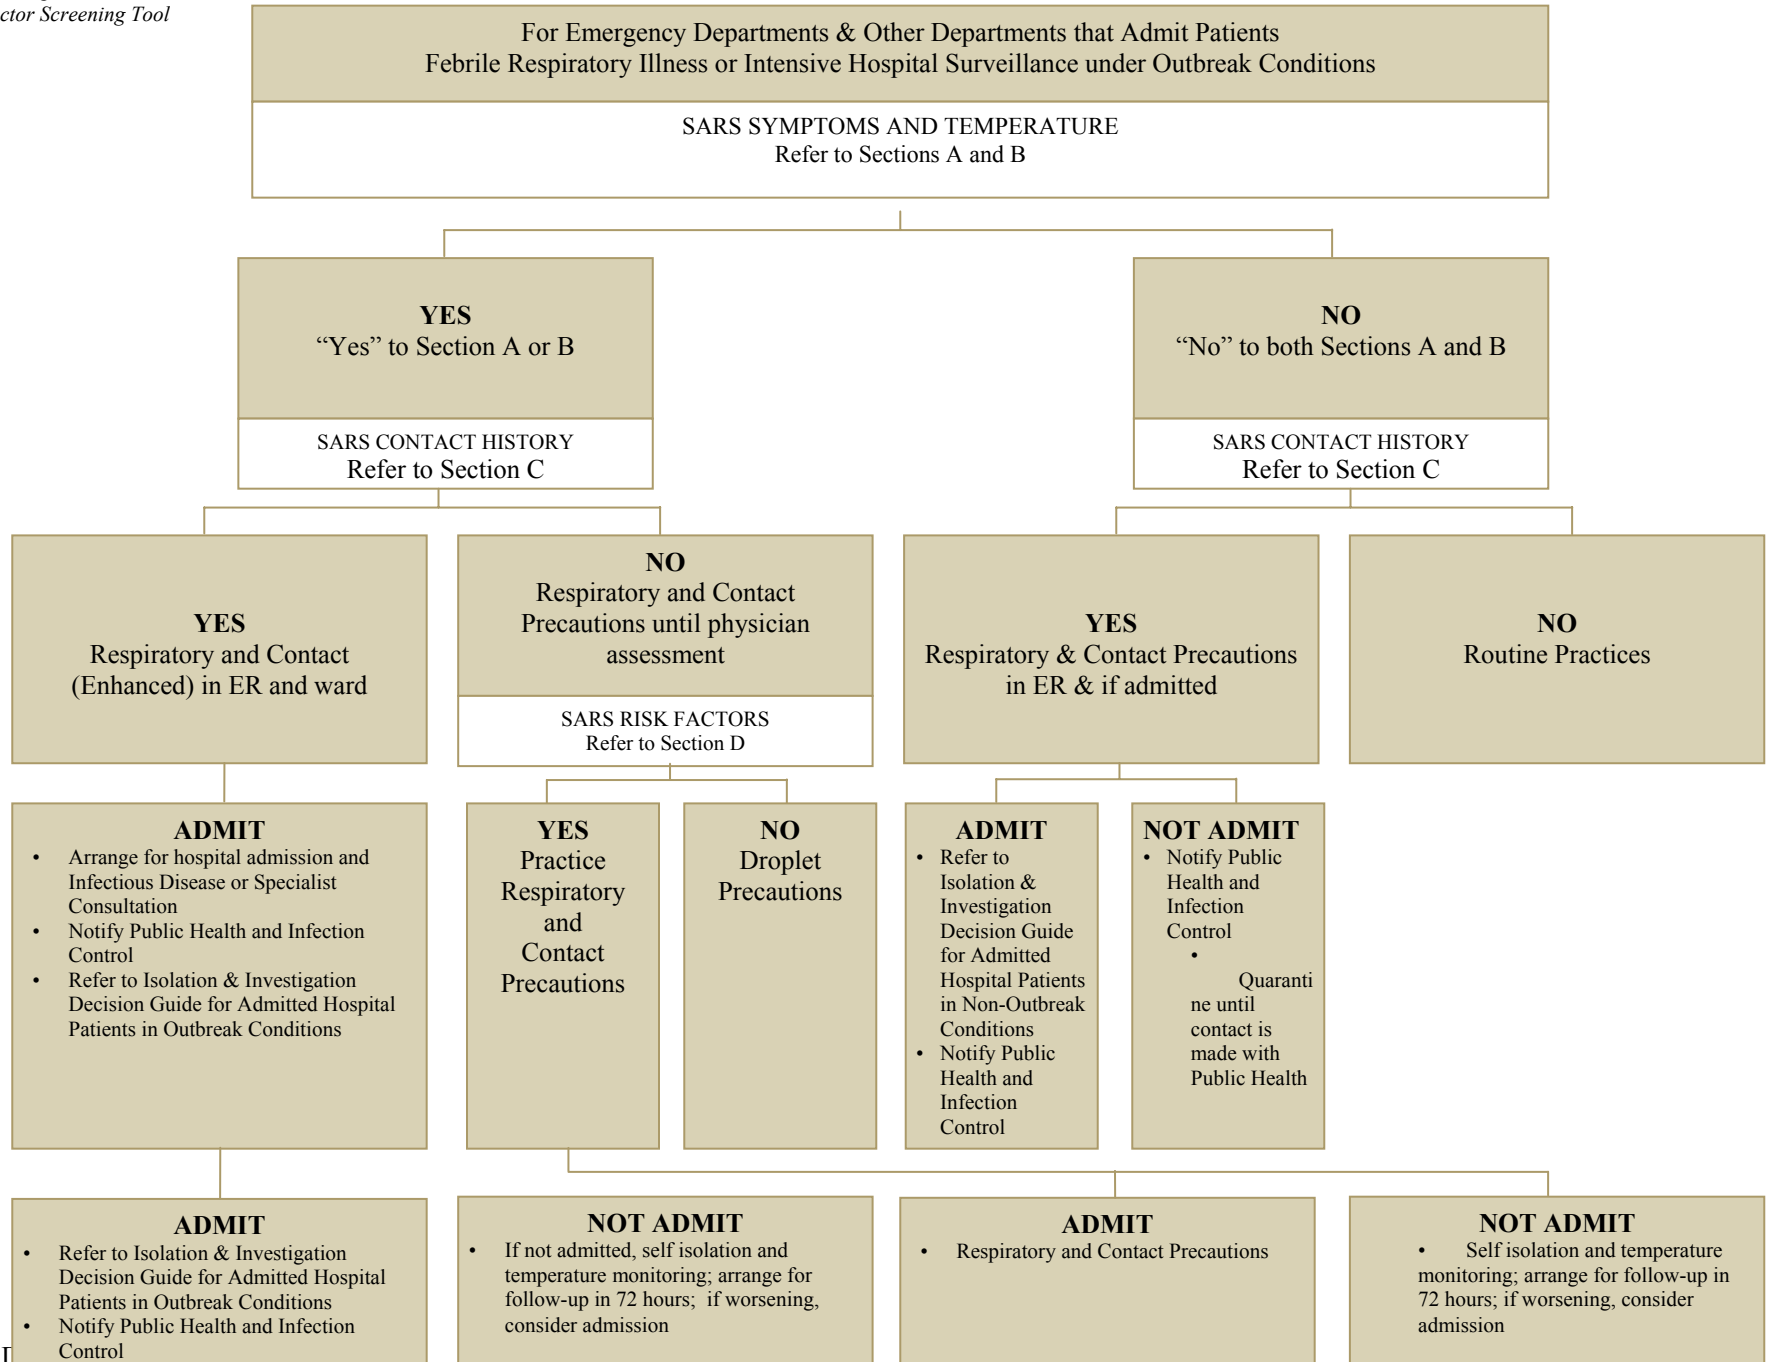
ctor Screening Tool

For Emergency Departments & Other Departments that Admit Patients
Febrile Respiratory Illness or Intensive Hospital Surveillance under Outbreak Conditions

SARS SYMPTOMS AND TEMPERATURE
Refer to Sections A and B

YES
“Yes” to Section A or B

SARS CONTACT HISTORY
Refer to Section C

NO
“No” to both Sections A and B

SARS CONTACT HISTORY
Refer to Section C

YES
Respiratory and Contact (Enhanced) in ER and ward

NO
Respiratory and Contact Precautions until physician assessment

SARS RISK FACTORS
Refer to Section D

YES
Respiratory & Contact Precautions in ER & if admitted

NO
Routine Practices

ADMIT
• Arrange for hospital admission and Infectious Disease or Specialist Consultation
• Notify Public Health and Infection Control
• Refer to Isolation & Investigation Decision Guide for Admitted Hospital Patients in Outbreak Conditions

YES
Practice Respiratory and Contact Precautions

NO
Droplet Precautions

ADMIT
• Refer to Isolation & Investigation Decision Guide for Admitted Hospital Patients in Non-Outbreak Conditions
• Notify Public Health and Infection Control

NOT ADMIT
• Notify Public Health and Infection Control
• Quarantine until contact is made with Public Health

ADMIT
• Refer to Isolation & Investigation Decision Guide for Admitted Hospital Patients in Outbreak Conditions
• Notify Public Health and Infection Control

NOT ADMIT
• If not admitted, self isolation and temperature monitoring; arrange for follow-up in 72 hours; if worsening, consider admission

ADMIT
• Respiratory and Contact Precautions

NOT ADMIT
• Self isolation and temperature monitoring; arrange for follow-up in 72 hours; if worsening, consider admission